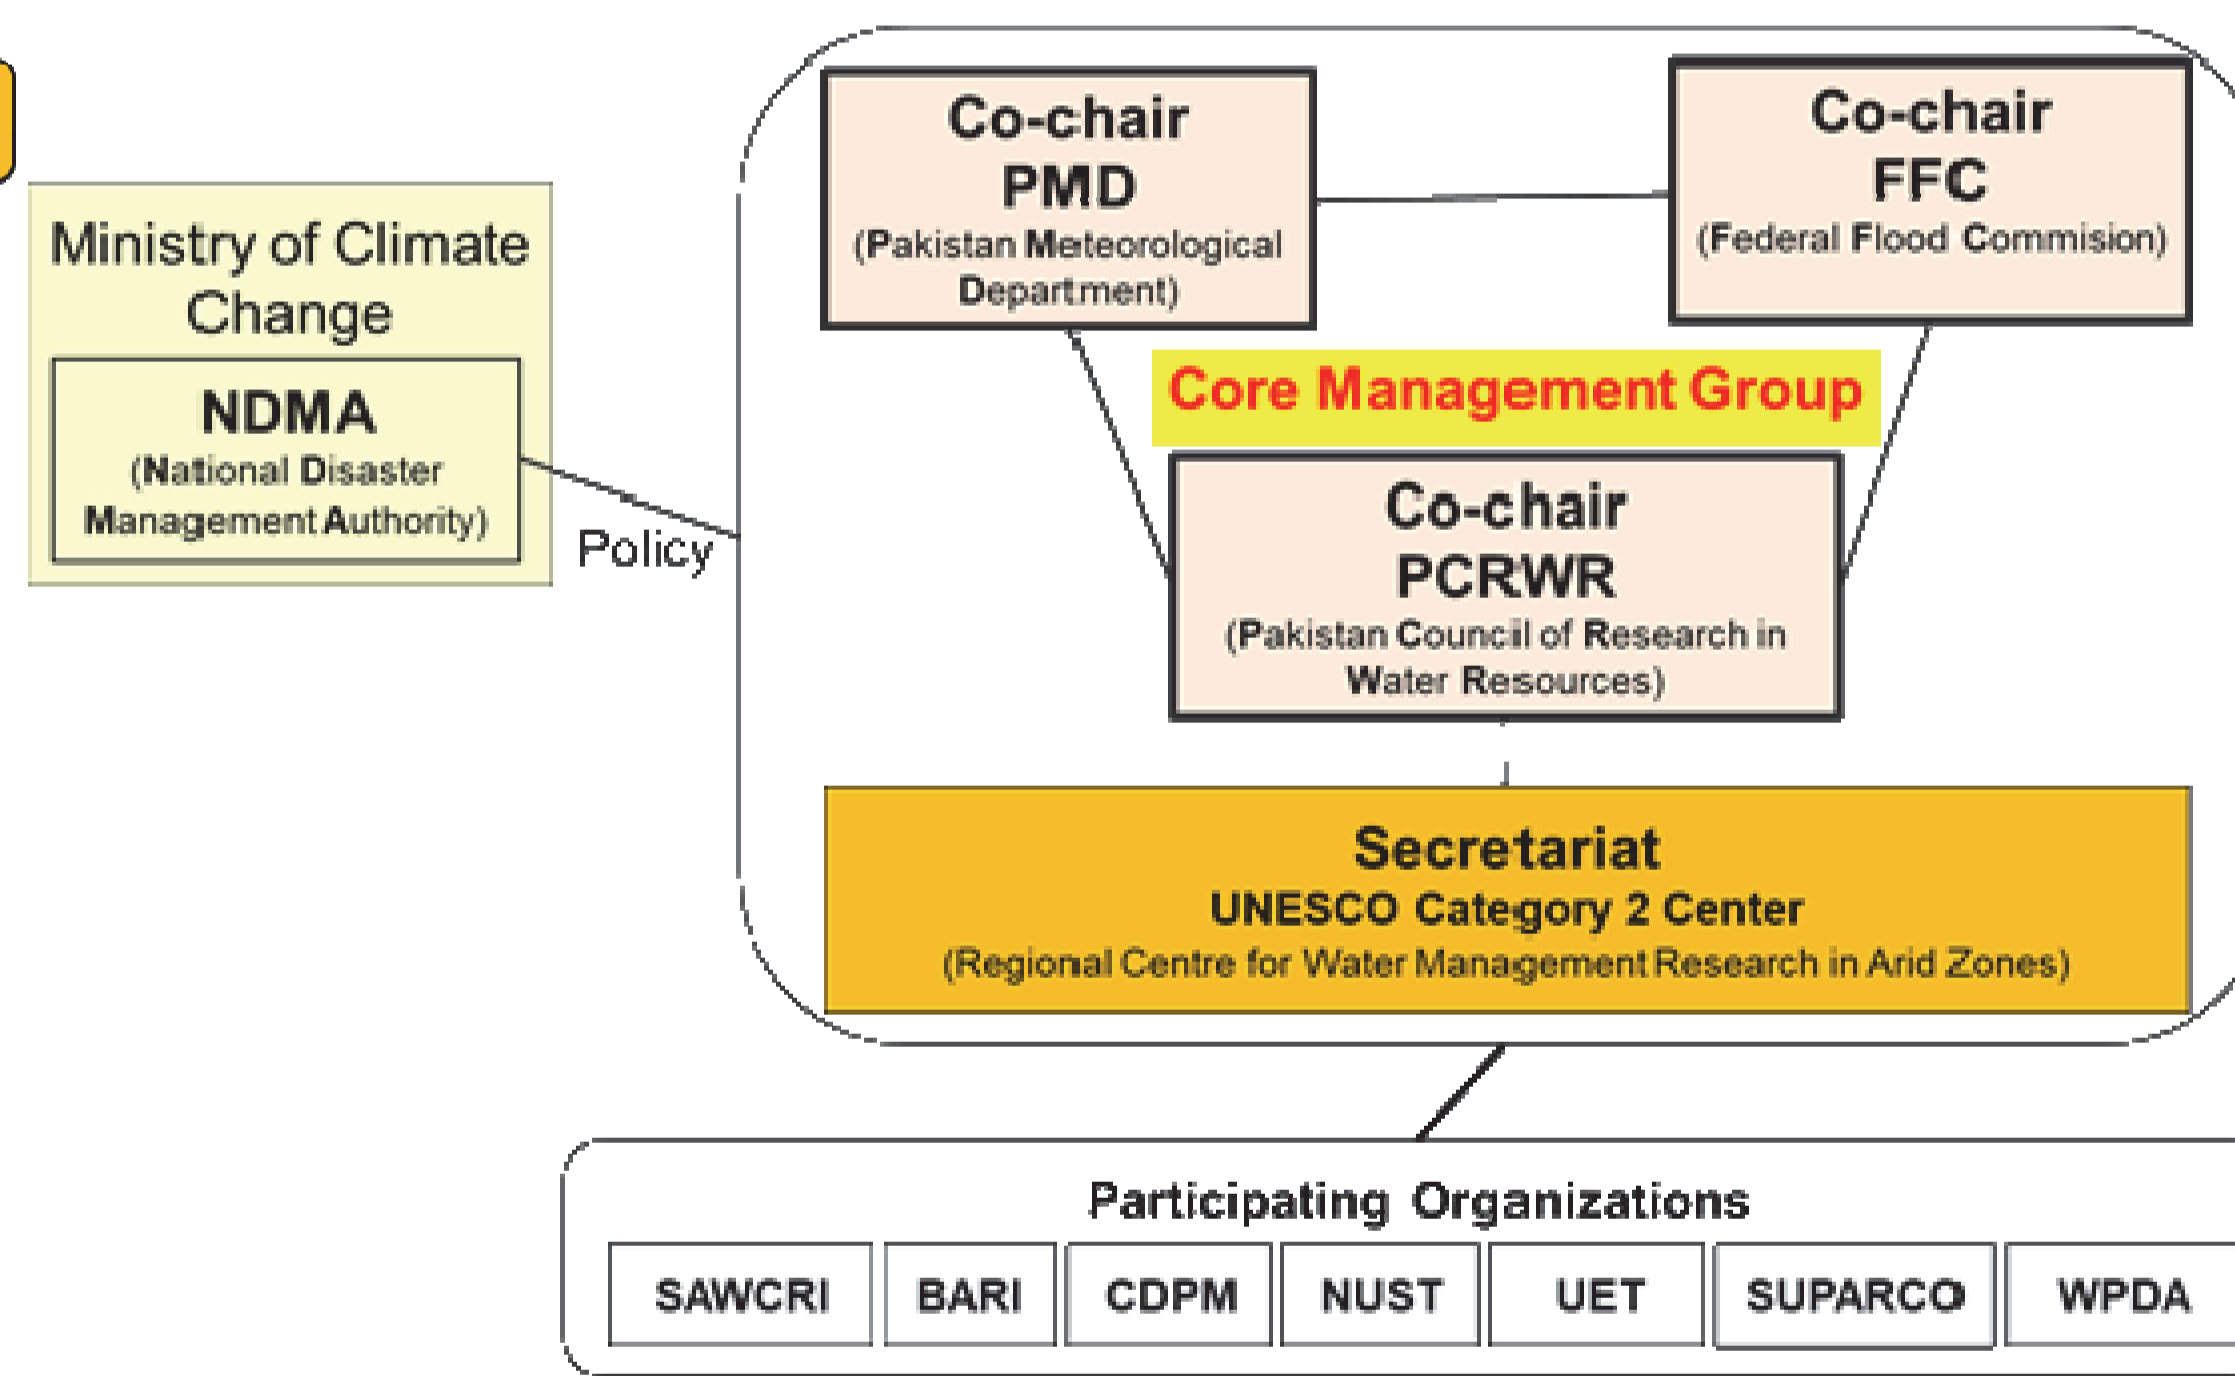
Ministry of Climate Change

NDMA
(National Disaster Management Authority)

Policy

Co-chair
PMD
(Pakistan Meteorological Department)

Co-chair
FFC
(Federal Flood Commision)

Core Management Group

Co-chair
PCRWR
(Pakistan Council of Research in Water Resources)

Secretariat
UNESCO Category 2 Center
(Regional Centre for Water Management Research in Arid Zones)

Participating Organizations

| SAWCRI | BARI | CDPM | NUST | UET | SUPARCO | WPDA |